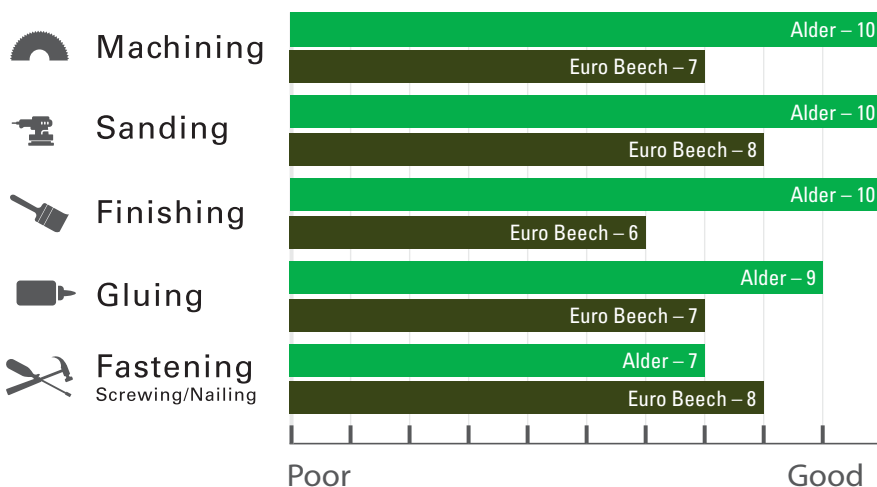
Machining
Alder – 10
Euro Beech – 7

Sanding
Alder – 10
Euro Beech – 8

Finishing
Alder – 10
Euro Beech – 6

Gluing
Alder – 9
Euro Beech – 7

Fastening
Screwing/Nailing
Alder – 7
Euro Beech – 8

Poor
Good